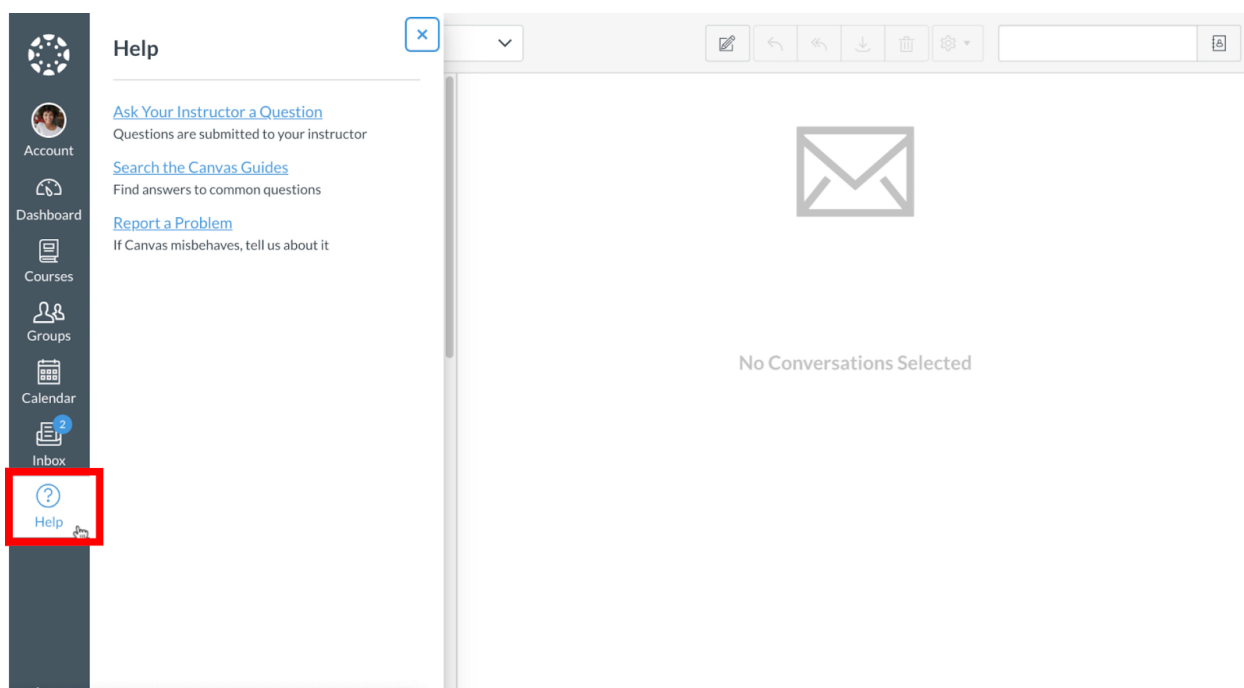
Account

Dashboard

Courses

Groups

Calendar

2

Inbox

Help

Help

×

Ask Your Instructor a Question
Questions are submitted to your instructor

Search the Canvas Guides
Find answers to common questions

Report a Problem
If Canvas misbehaves, tell us about it

No Conversations Selected